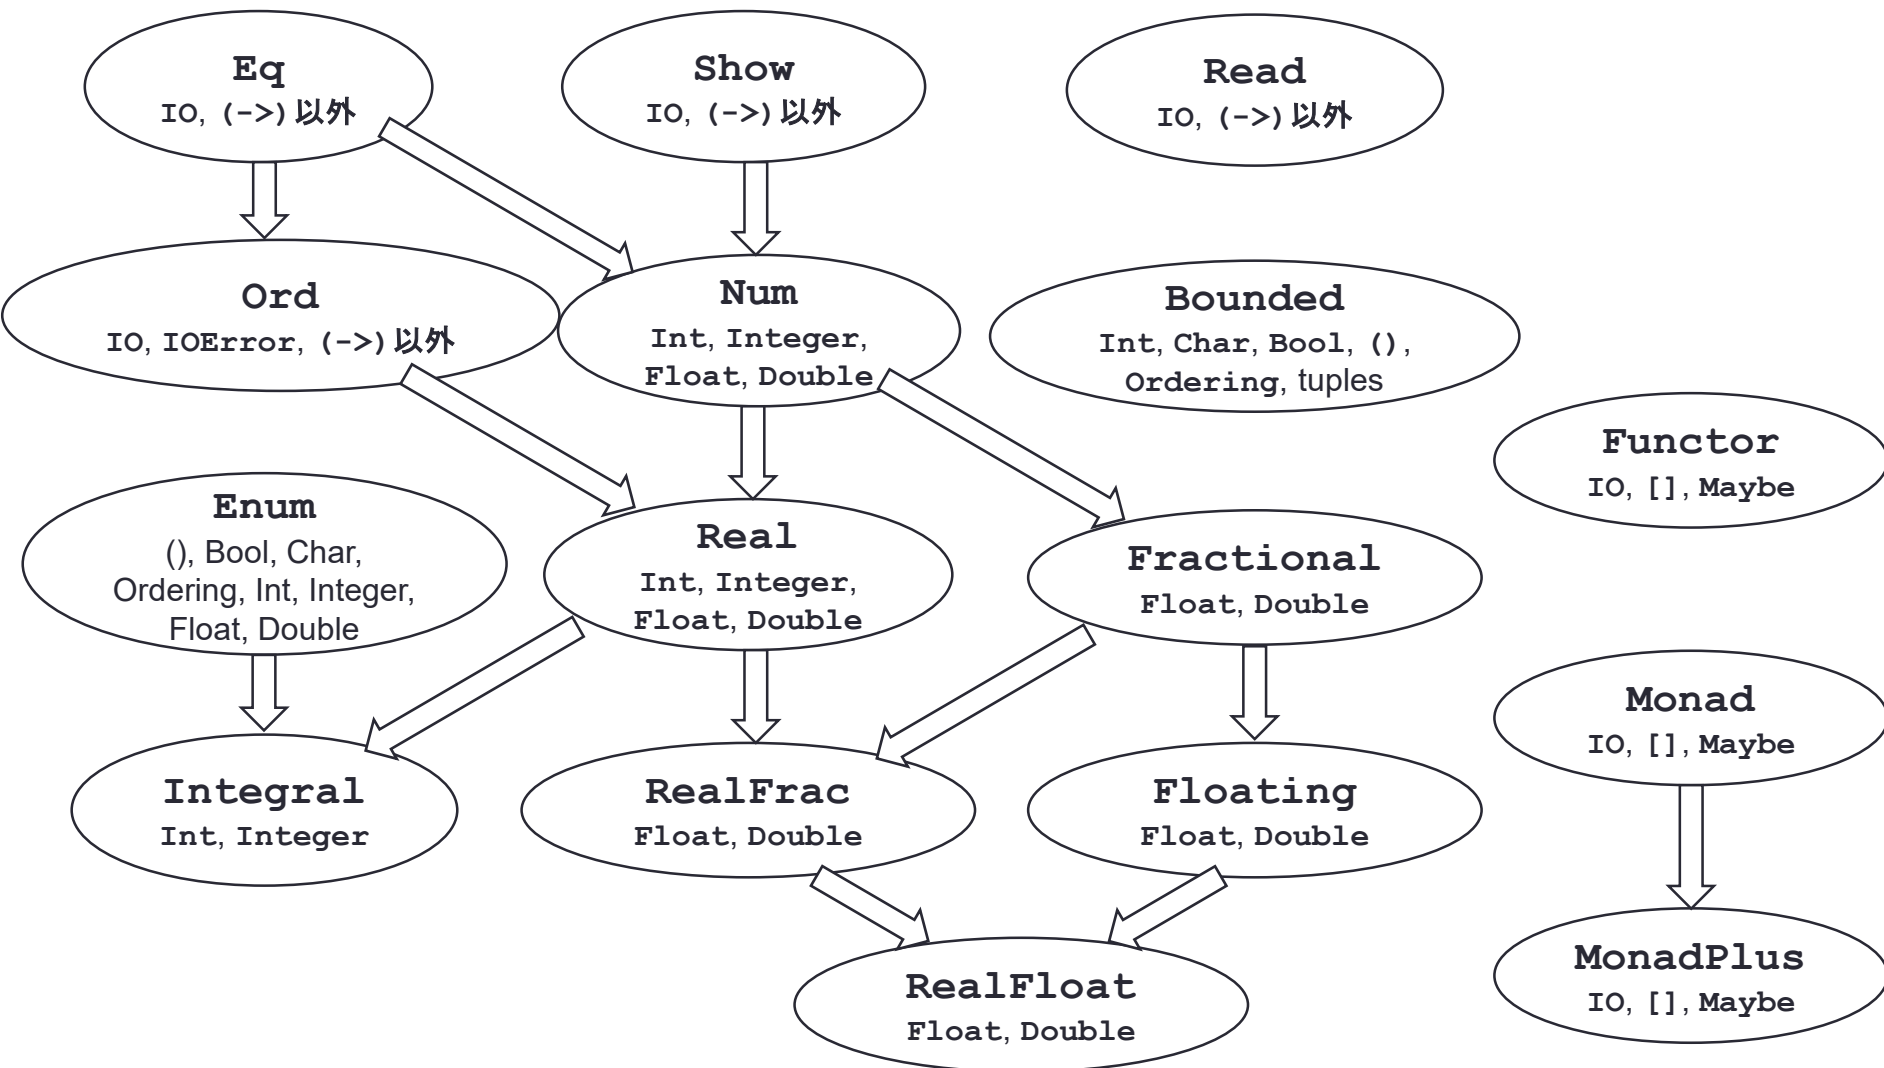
Eq
IO, (->) 以外

Show
IO, (->) 以外

Read
IO, (->) 以外

Ord
IO, IOError, (->) 以外

Num
Int, Integer, Float, Double

Bounded
Int, Char, Bool, (), Ordering, tuples

Functor
IO, [], Maybe

Enum
(), Bool, Char, Ordering, Int, Integer, Float, Double

Real
Int, Integer, Float, Double

Fractional
Float, Double

Monad
IO, [], Maybe

Integral
Int, Integer

RealFrac
Float, Double

Floating
Float, Double

MonadPlus
IO, [], Maybe

RealFloat
Float, Double